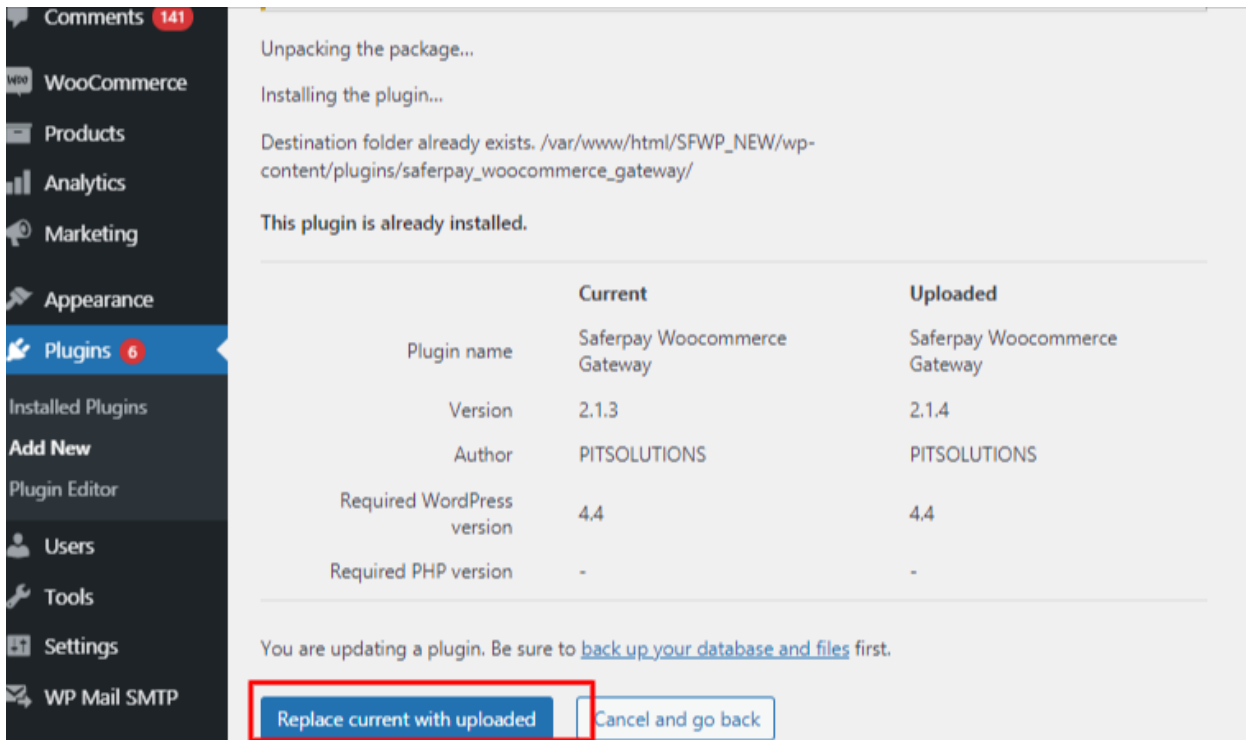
Comments 141
WooCommerce
Products
Analytics
Marketing
Appearance
Plugins 6
Installed Plugins
Add New
Plugin Editor
Users
Tools
Settings
WP Mail SMTP

Unpacking the package...

Installing the plugin...

Destination folder already exists. /var/www/html/SFWP_NEW/wp-content/plugins/saferpay_woocommerce_gateway/

**This plugin is already installed.**

| | Current | Uploaded |
|---|---|---|
| Plugin name | Saferpay Woocommerce Gateway | Saferpay Woocommerce Gateway |
| Version | 2.1.3 | 2.1.4 |
| Author | PITSOLUTIONS | PITSOLUTIONS |
| Required WordPress version | 4.4 | 4.4 |
| Required PHP version | - | - |

You are updating a plugin. Be sure to back up your database and files first.

Replace current with uploaded
Cancel and go back